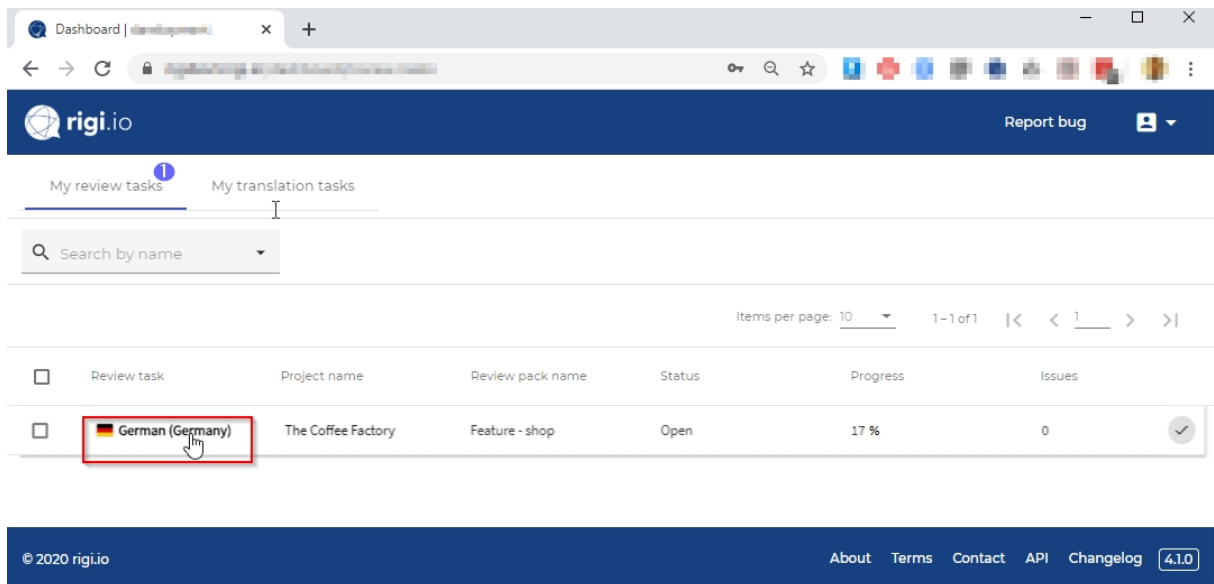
Dashboard | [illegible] ×

rigi.io

Report bug

My review tasks 1 My translation tasks

Search by name

Items per page: 10 1 – 1 of 1 |< < 1 > >|

| | Review task | Project name | Review pack name | Status | Progress | Issues |
|---|---|---|---|---|---|---|
| | German (Germany) | The Coffee Factory | Feature - shop | Open | 17 % | 0 |

© 2020 rigi.io

About Terms Contact API Changelog 4.1.0